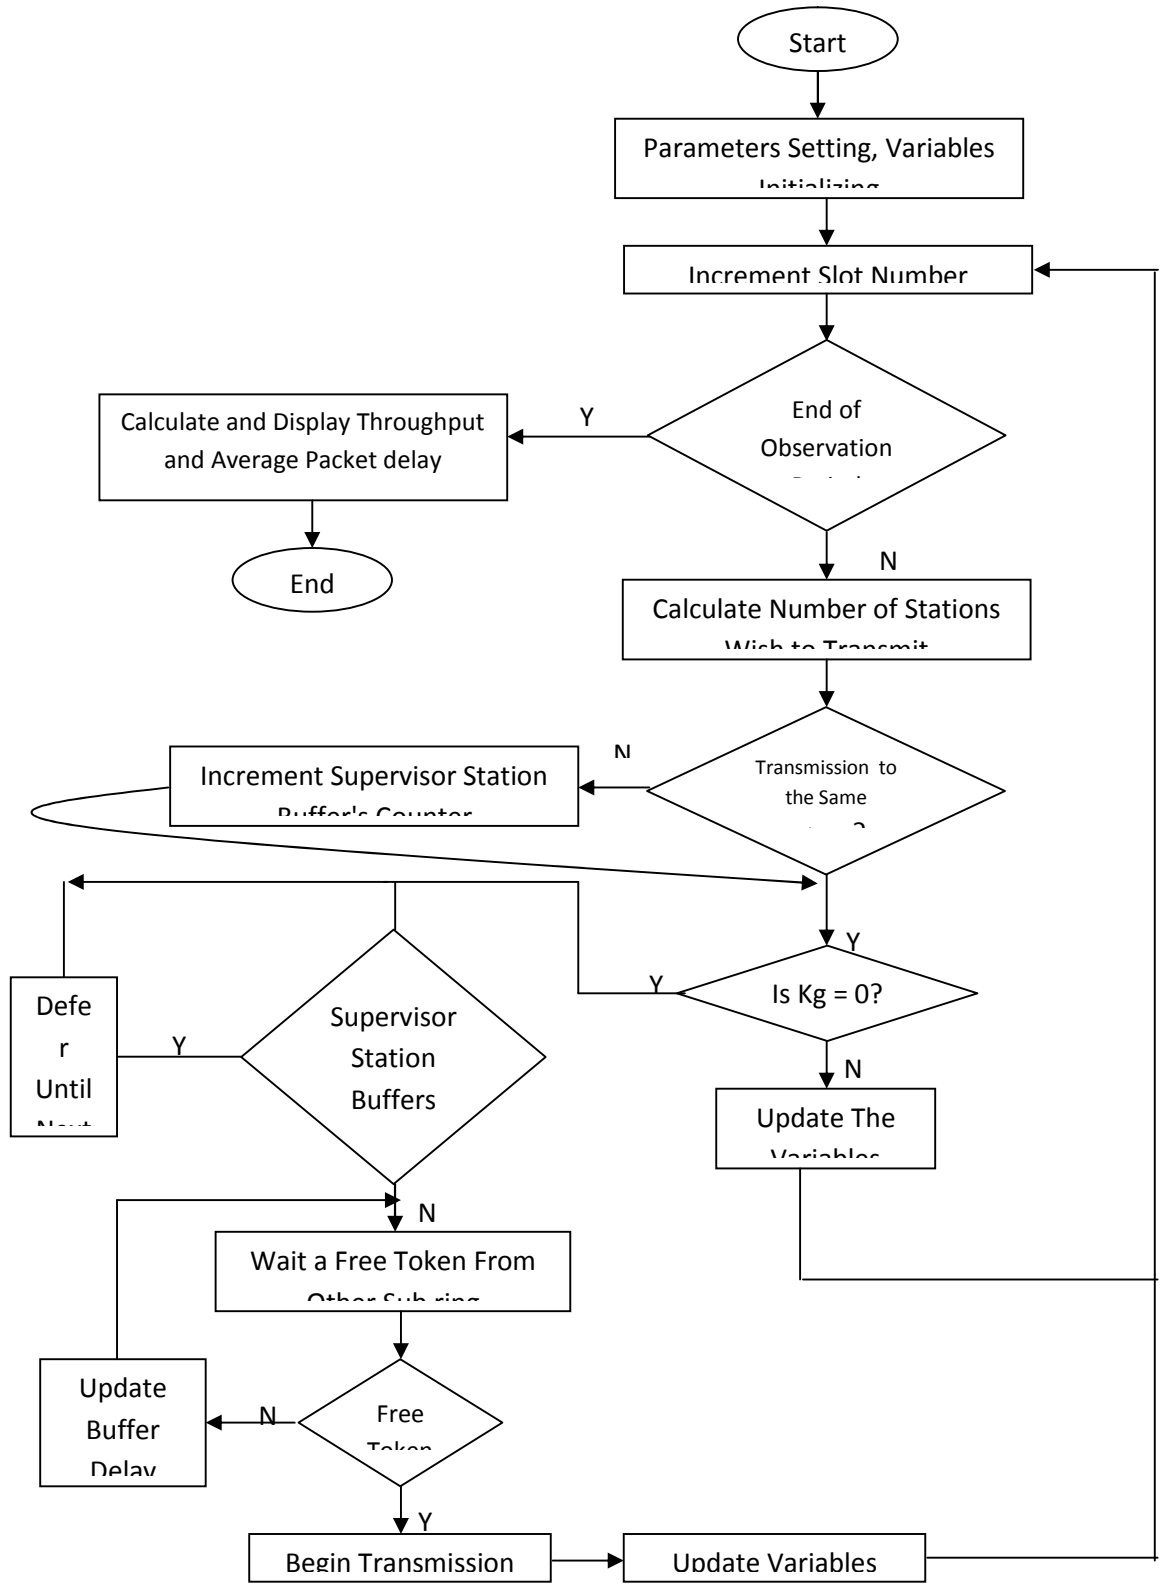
Start

Parameters Setting, Variables Initializing

Increment Slot Number

End of Observation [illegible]

Y

Calculate and Display Throughput and Average Packet delay

End

N

Calculate Number of Stations Wish to Transmit

Transmission to the Same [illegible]

N

Increment Supervisor Station Buffer's Counter

Y

Is Kg = 0?

Y

N

Update The Variables

Supervisor Station Buffers

Y

Defer Until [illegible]

N

Wait a Free Token From Other Sub ring

Free Token

N

Update Buffer Delay

Y

Begin Transmission

Update Variables